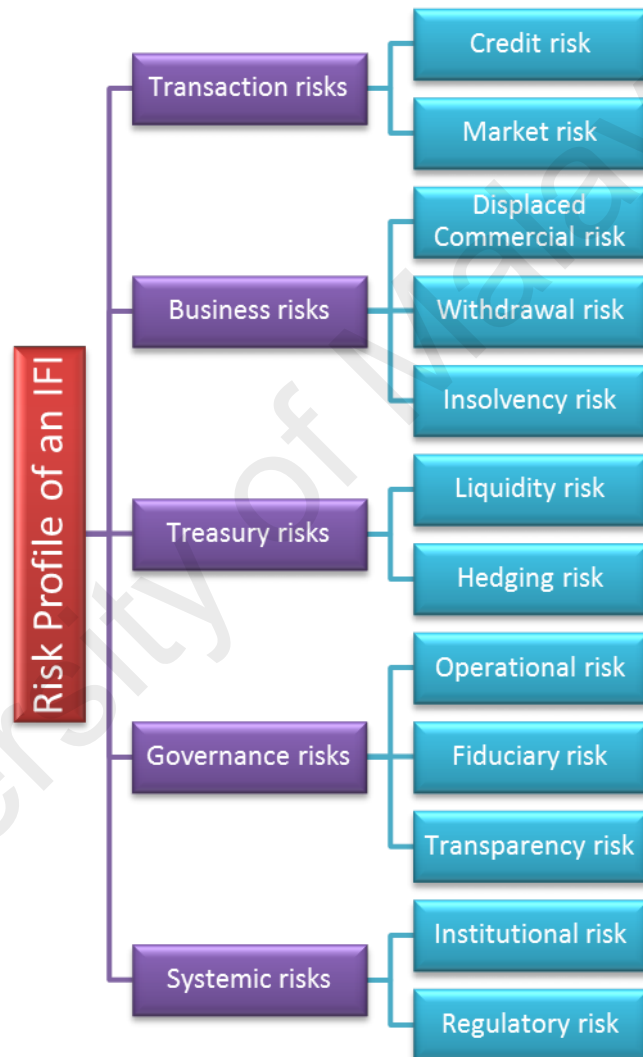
Risk Profile of an IFI

Transaction risks
Credit risk
Market risk

Business risks
Displaced Commercial risk
Withdrawal risk
Insolvency risk

Treasury risks
Liquidity risk
Hedging risk

Governance risks
Operational risk
Fiduciary risk
Transparency risk

Systemic risks
Institutional risk
Regulatory risk

ersity of Ma